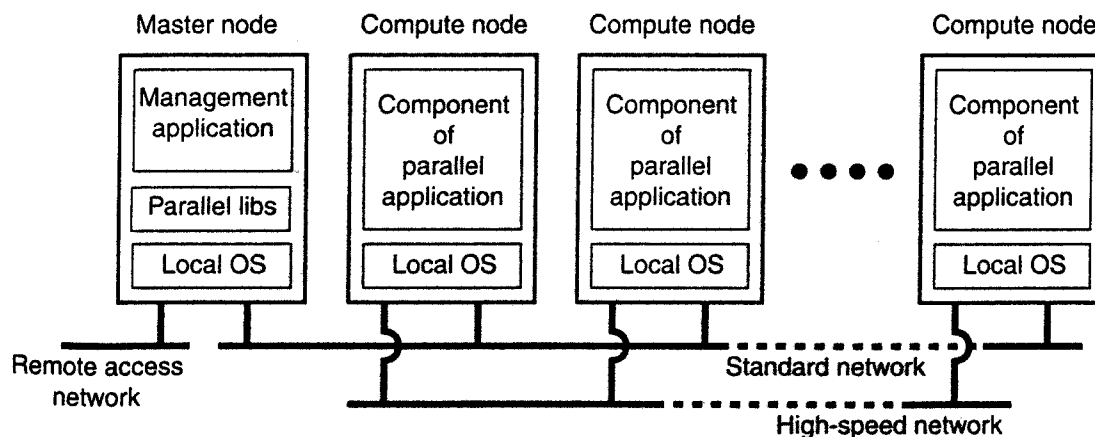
Master node

Management application

Parallel libs

Local OS

Compute node

Component of parallel application

Local OS

Compute node

Component of parallel application

Local OS

Compute node

Component of parallel application

Local OS

Remote access network

Standard network

High-speed network